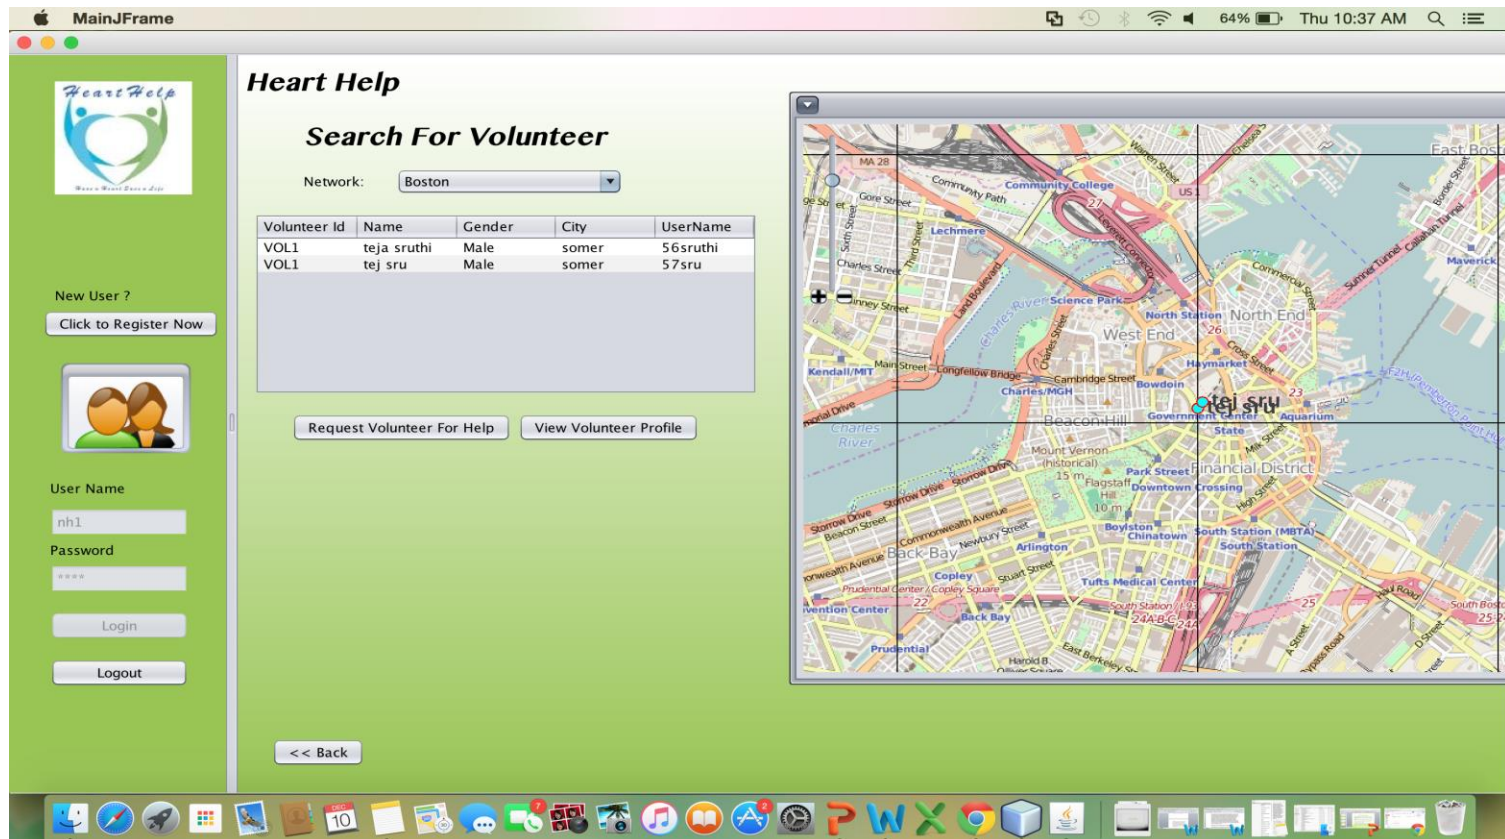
MainJFrame

64% Thu 10:37 AM

Heart Help

Heart Help

Search For Volunteer

Network: Boston

| Volunteer Id | Name | Gender | City | UserName |
|---|---|---|---|---|
| VOL1 | teja sruthi | Male | somer | 56sruthi |
| VOL1 | tej sru | Male | somer | 57sru |

Request Volunteer For Help

View Volunteer Profile

New User ?

Click to Register Now

User Name

nh1

Password

Login

Logout

<< Back

MA 28
Gore Street
Community Path
Community College
US 1
Lechmere
Charles Street
Science Park
North Station
North End
West End
Kendall/MIT
Main Street
Longfellow Bridge
Cambridge Street
Charles/MGH
Bowdoin
Haymarket
tej sru
Government Center
Aquarium
State
Beacon Hill
Charles River
Mount Vernon (historical)
Park Street
Financial District
Flagstaff Hill
Downtown Crossing
Storrow Drive
Beacon Street
Commonwealth Avenue
Newbury Street
Back Bay
Arlington
Boylston
Chinatown
South Station (MBTA)
South Station
Copley
Stuart Street
Tufts Medical Center
Prudential Center / Copley Square
Convention Center
Back Bay
Prudential
East Boston
Maverick
Sumner Tunnel
Callahan Tunnel
Commercial Street
Cross Street
East Berkeley Street
Harold B.
10